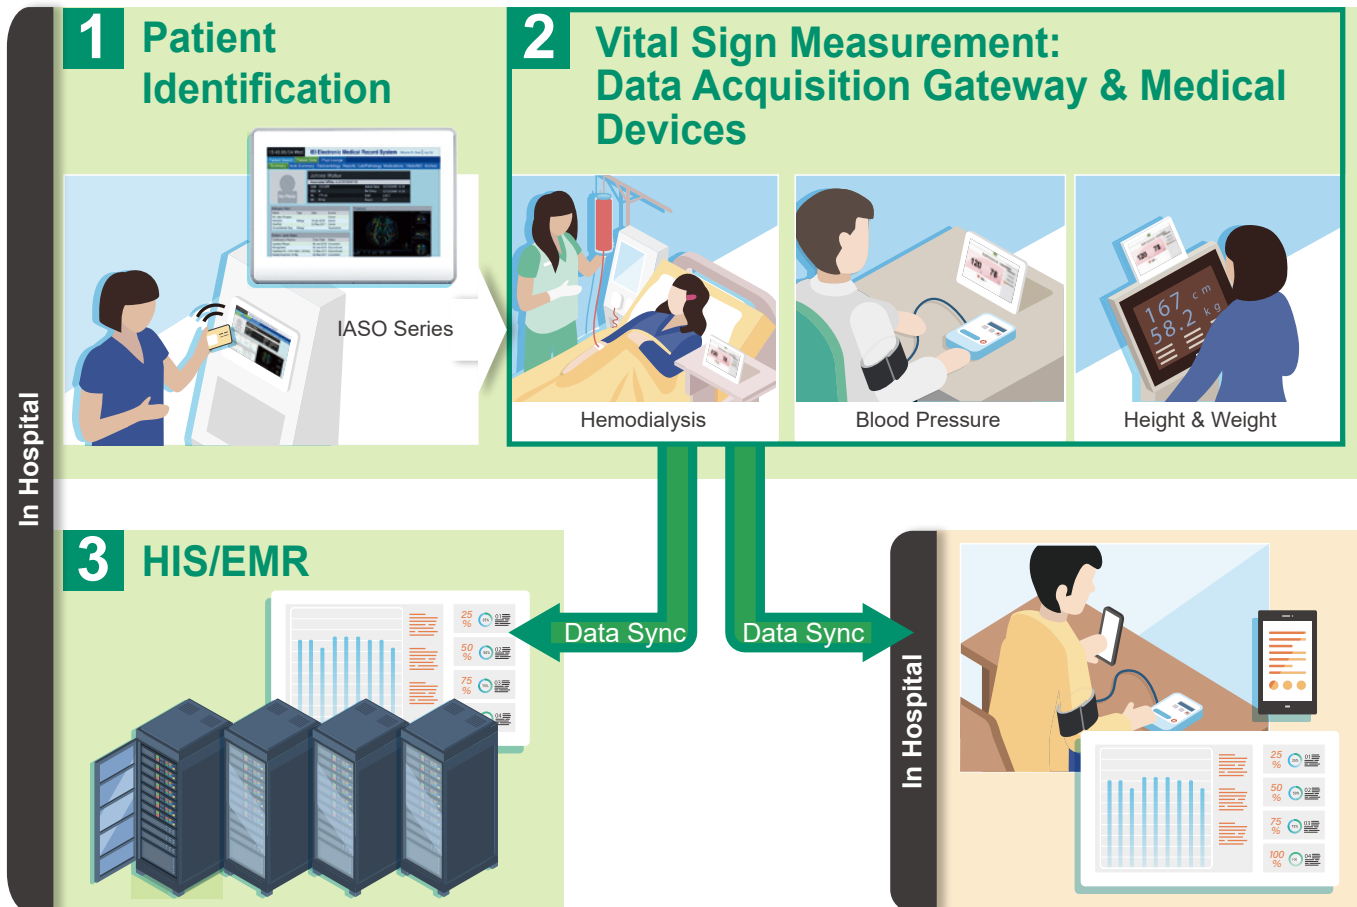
In Hospital

1 Patient Identification

IASO Series

2 Vital Sign Measurement: Data Acquisition Gateway & Medical Devices

Hemodialysis

Blood Pressure

167 cm
58.2 kg

Height & Weight

3 HIS/EMR

25 %

50 %

75 %

Data Sync

Data Sync

In Hospital

25 %

50 %

75 %

100 %